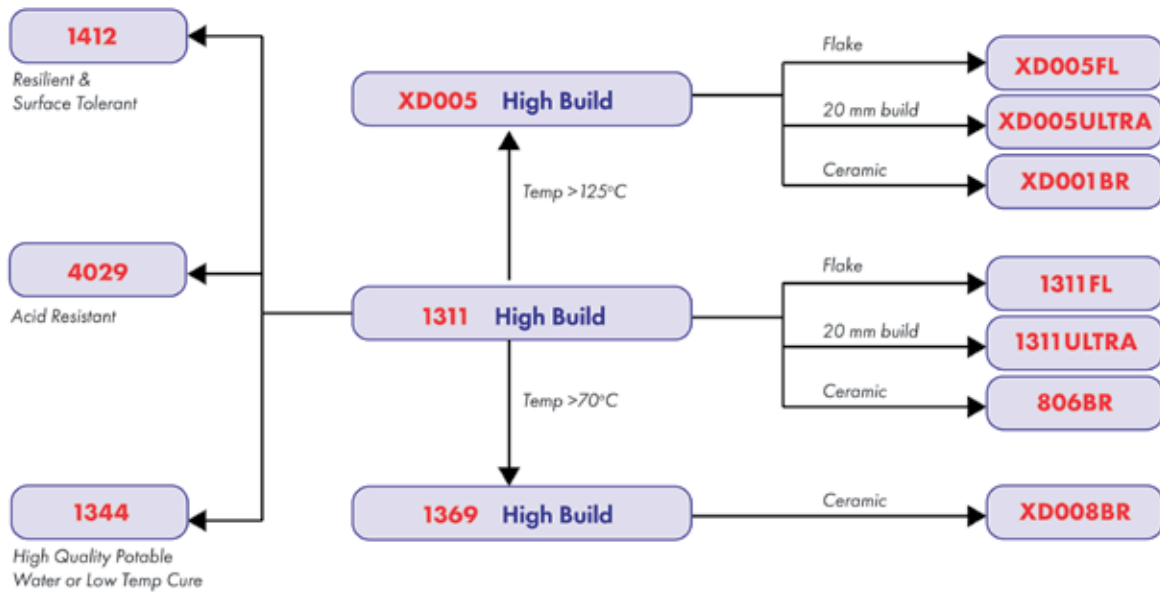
1412
Resilient & Surface Tolerant

XD005 High Build

Flake
XD005FL

20 mm build
XD005ULTRA

Ceramic
XD001BR

Temp >125°C

4029
Acid Resistant

1311 High Build

Flake
1311FL

20 mm build
1311ULTRA

Ceramic
806BR

Temp >70°C

1344
High Quality Potable Water or Low Temp Cure

1369 High Build

Ceramic
XD008BR